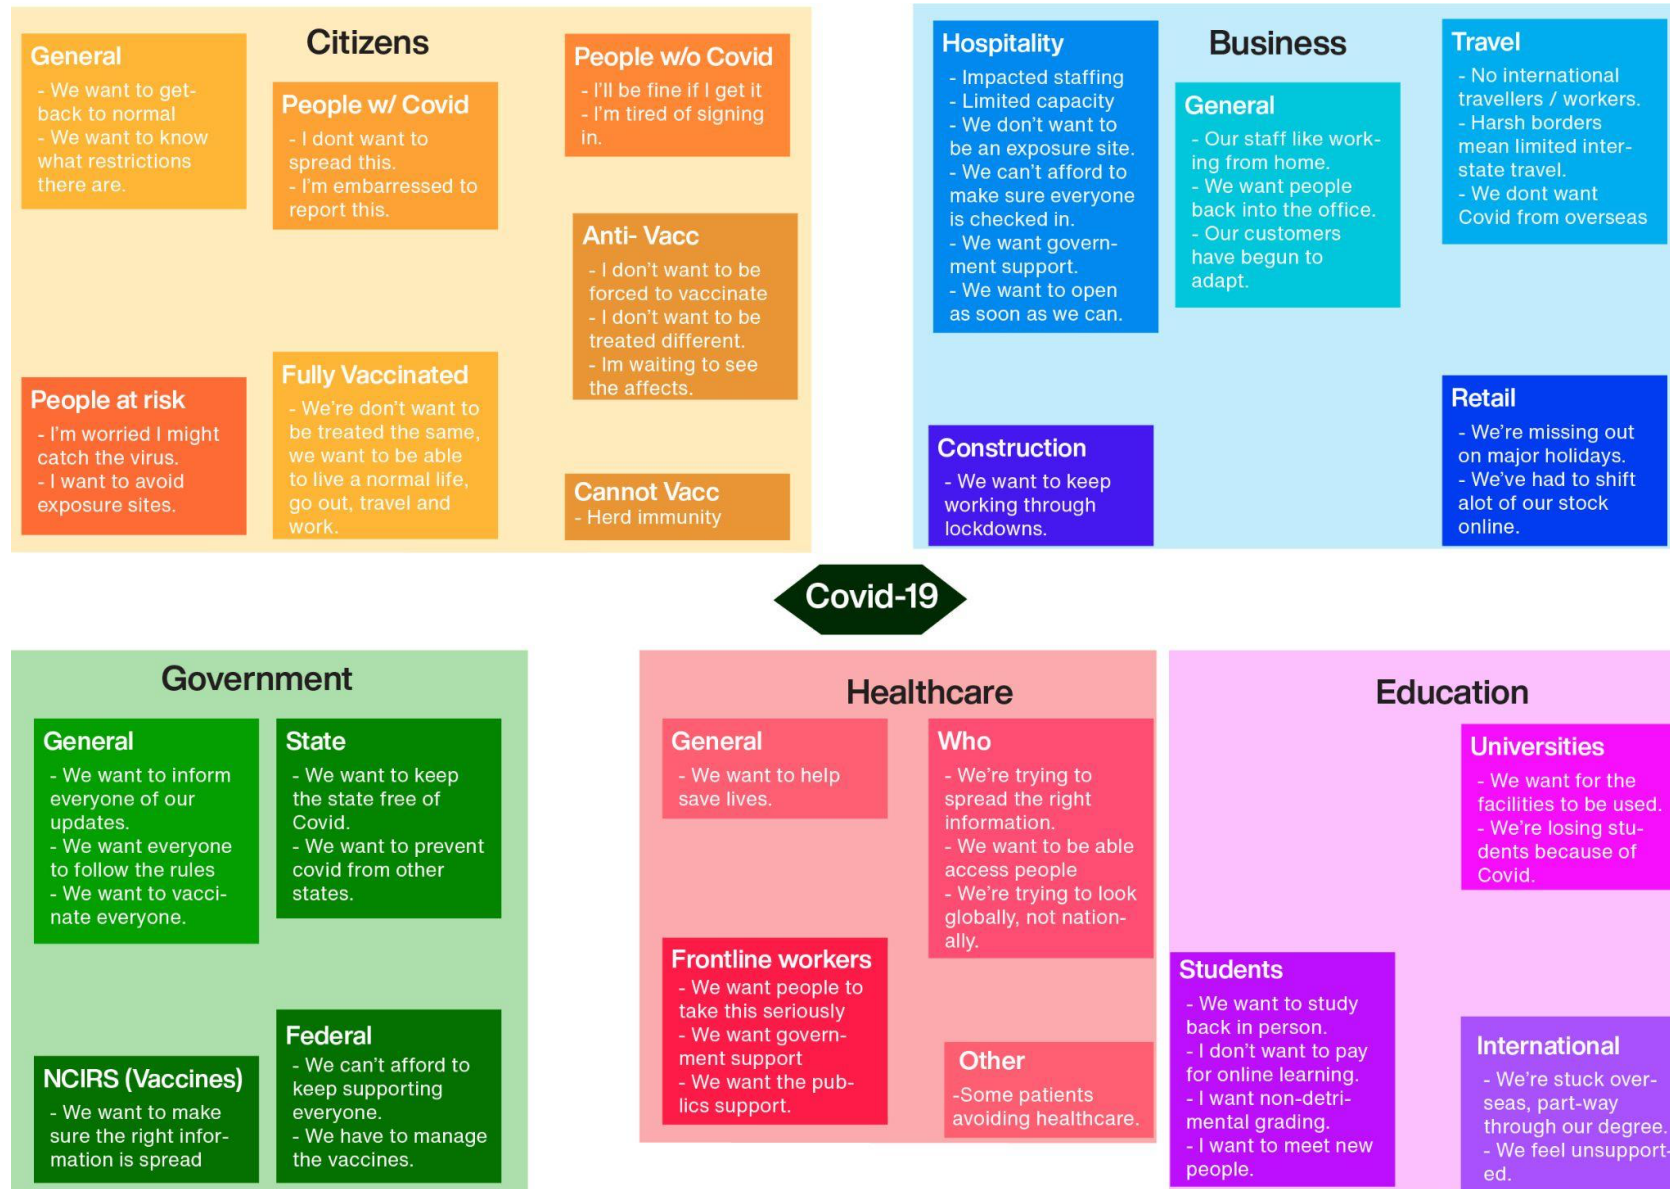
Citizens

General
- We want to get back to normal
- We want to know what restrictions there are.

People w/ Covid
- I dont want to spread this.
- I'm embarressed to report this.

People w/o Covid
- I'll be fine if I get it
- I'm tired of signing in.

Anti- Vacc
- I don't want to be forced to vaccinate
- I don't want to be treated different.
- Im waiting to see the affects.

People at risk
- I'm worried I might catch the virus.
- I want to avoid exposure sites.

Fully Vaccinated
- We're don't want to be treated the same, we want to be able to live a normal life, go out, travel and work.

Cannot Vacc
- Herd immunity

Business

Hospitality
- Impacted staffing
- Limited capacity
- We don't want to be an exposure site.
- We can't afford to make sure everyone is checked in.
- We want government support.
- We want to open as soon as we can.

General
- Our staff like working from home.
- We want people back into the office.
- Our customers have begun to adapt.

Travel
- No international travellers / workers.
- Harsh borders mean limited interstate travel.
- We dont want Covid from overseas

Construction
- We want to keep working through lockdowns.

Retail
- We're missing out on major holidays.
- We've had to shift alot of our stock online.

Covid-19

Government

General
- We want to inform everyone of our updates.
- We want everyone to follow the rules
- We want to vaccinate everyone.

State
- We want to keep the state free of Covid.
- We want to prevent covid from other states.

NCIRS (Vaccines)
- We want to make sure the right information is spread

Federal
- We can't afford to keep supporting everyone.
- We have to manage the vaccines.

Healthcare

General
- We want to help save lives.

Who
- We're trying to spread the right information.
- We want to be able access people
- We're trying to look globally, not nationally.

Frontline workers
- We want people to take this seriously
- We want government support
- We want the publics support.

Other
-Some patients avoiding healthcare.

Education

Universities
- We want for the facilities to be used.
- We're losing students because of Covid.

Students
- We want to study back in person.
- I don't want to pay for online learning.
- I want non-detrimental grading.
- I want to meet new people.

International
- We're stuck overseas, part-way through our degree.
- We feel unsupported.